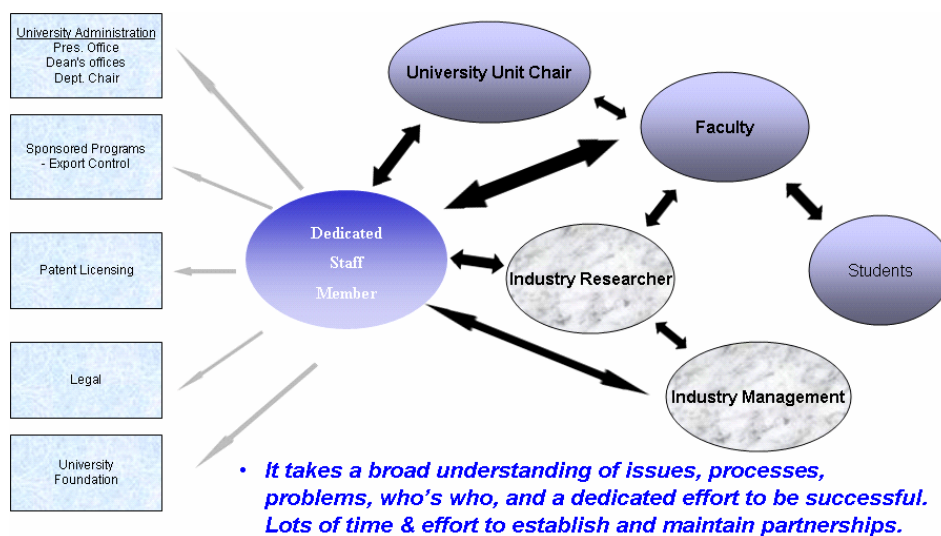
University Administration
Pres. Office
Dean's offices
Dept. Chair

Sponsored Programs - Export Control

Patent Licensing

Legal

University Foundation

University Unit Chair

Faculty

Dedicated Staff Member

Industry Researcher

Students

Industry Management

• It takes a broad understanding of issues, processes, problems, who's who, and a dedicated effort to be successful. Lots of time & effort to establish and maintain partnerships.